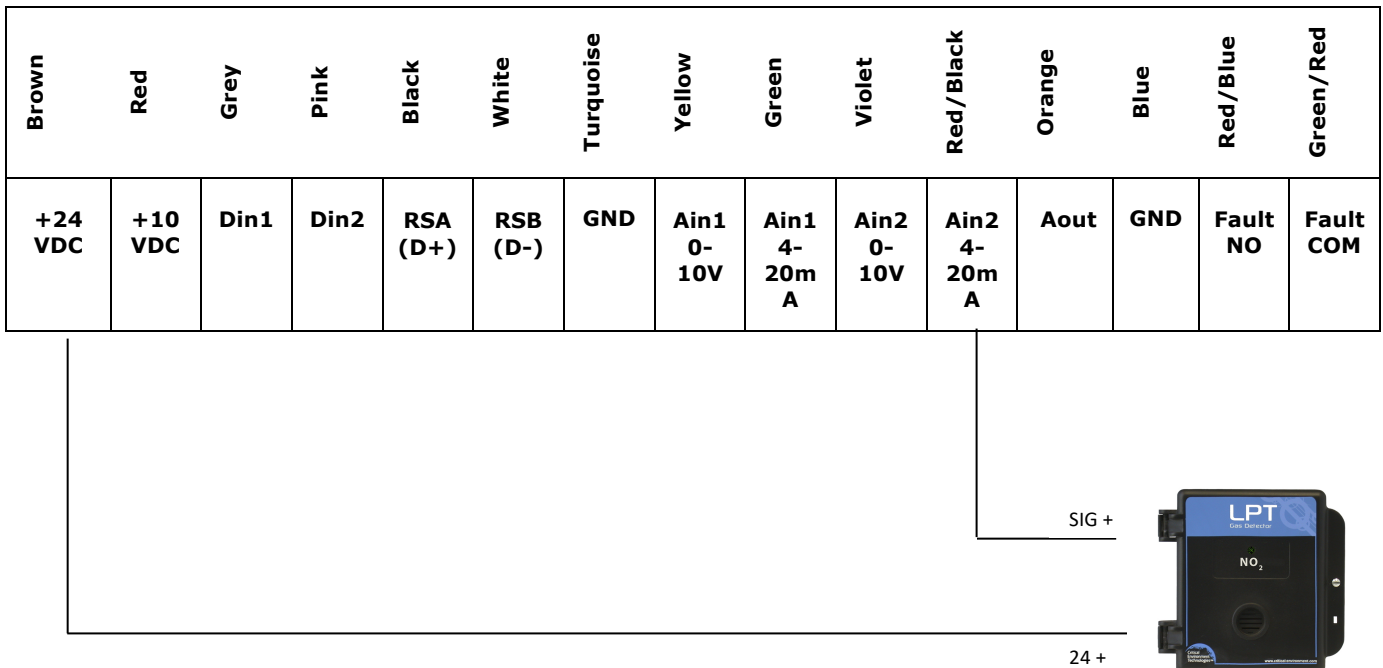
| Brown | Red | Grey | Pink | Black | White | Turquoise | Yellow | Green | Violet | Red/Black | Orange | Blue | Red/Blue | Green/Red |
|---|---|---|---|---|---|---|---|---|---|---|---|---|---|---|
| +24 VDC | +10 VDC | Din1 | Din2 | RSA (D+) | RSB (D-) | GND | Ain1 0-10V | Ain1 4-20mA | Ain2 0-10V | Ain2 4-20mA | Aout | GND | Fault NO | Fault COM |

SIG +

24 +

LPT
Gas Detector

$NO_2$

Critical Environment Technologies

www.critical-environment.com